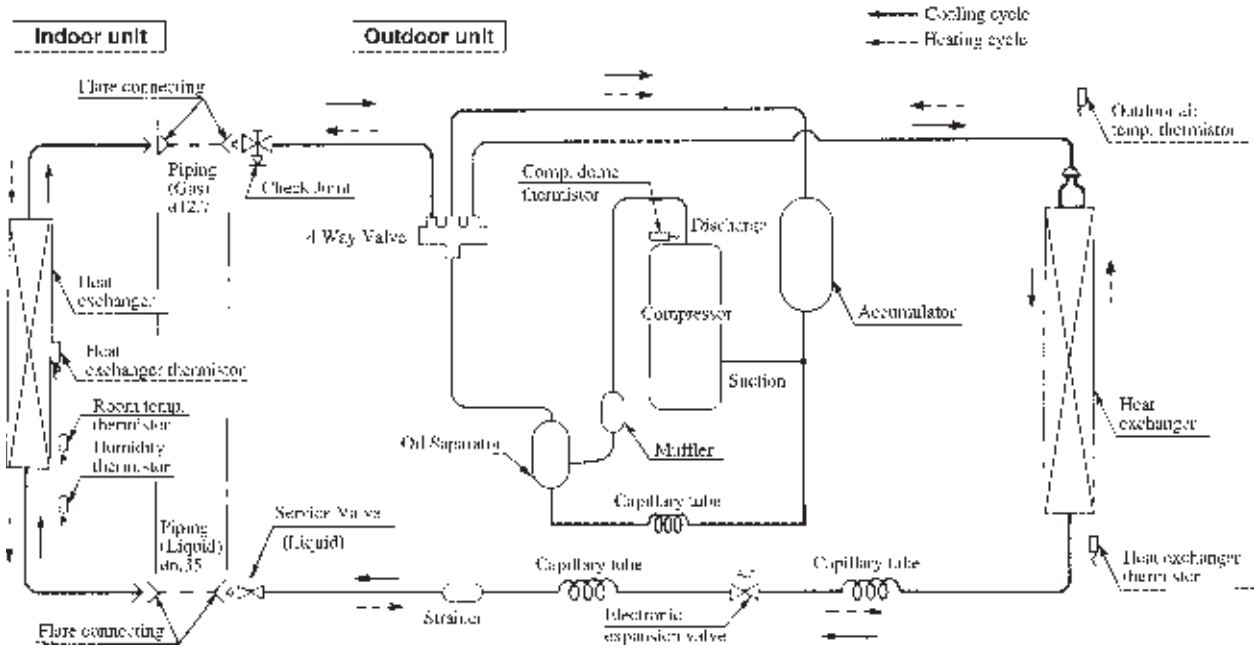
Cooling cycle
Heating cycle

Indoor unit

Outdoor unit

Flare connecting

Piping (Gas) ø12.7

Check Joint

4 Way Valve

Comp. dome thermistor

Discharge

Outdoor air temp. thermistor

Heat exchanger

Heat exchanger thermistor

Compressor

Accumulator

Suction

Room temp. thermistor

Humidity thermistor

Oil Separator

Muffler

Heat exchanger

Capillary tube

Piping (Liquid) ø6.35

Service Valve (Liquid)

Capillary tube

Capillary tube

Heat exchanger thermistor

Flare connecting

Strainer

Electronic expansion valve